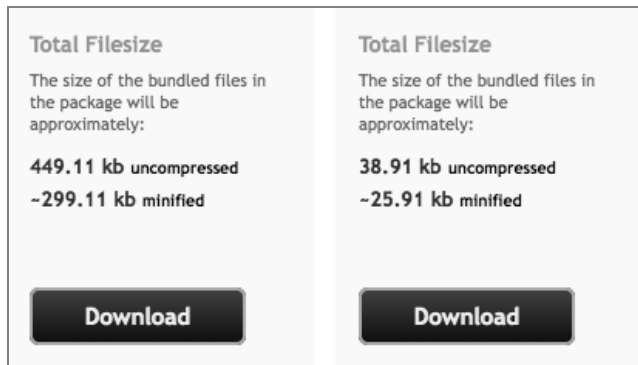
Total Filesize

The size of the bundled files in the package will be approximately:

449.11 kb uncompressed

~299.11 kb minified

Download

Total Filesize

The size of the bundled files in the package will be approximately:

38.91 kb uncompressed

~25.91 kb minified

Download